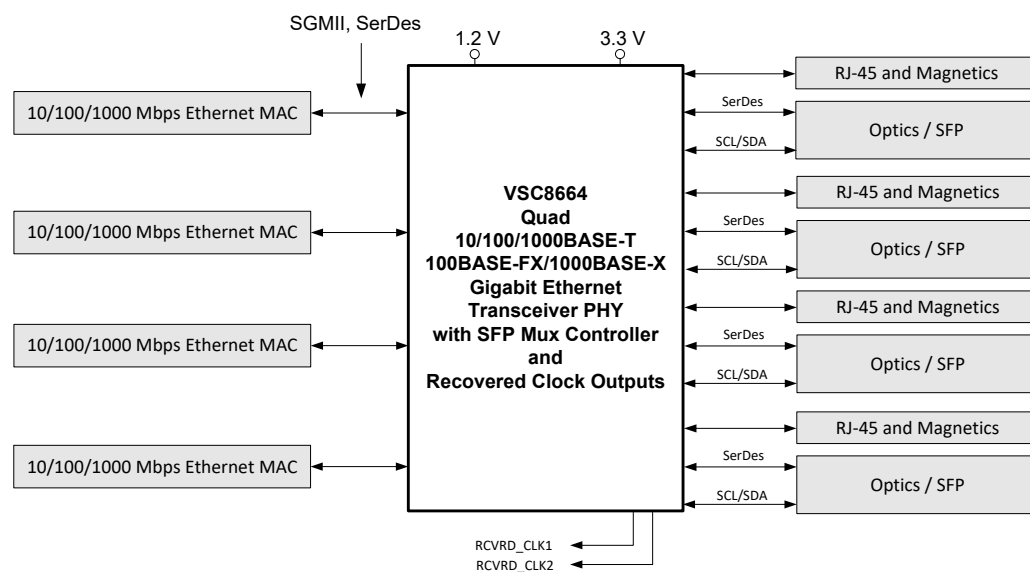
SGMII, SerDes
1.2 V
3.3 V

10/100/1000 Mbps Ethernet MAC
10/100/1000 Mbps Ethernet MAC
10/100/1000 Mbps Ethernet MAC
10/100/1000 Mbps Ethernet MAC

VSC8664
Quad
10/100/1000BASE-T
100BASE-FX/1000BASE-X
Gigabit Ethernet
Transceiver PHY
with SFP Mux Controller
and
Recovered Clock Outputs

RJ-45 and Magnetics
SerDes
SCL/SDA
Optics / SFP
RJ-45 and Magnetics
SerDes
SCL/SDA
Optics / SFP
RJ-45 and Magnetics
SerDes
SCL/SDA
Optics / SFP
RJ-45 and Magnetics
SerDes
SCL/SDA
Optics / SFP

RCVRD_CLK1
RCVRD_CLK2